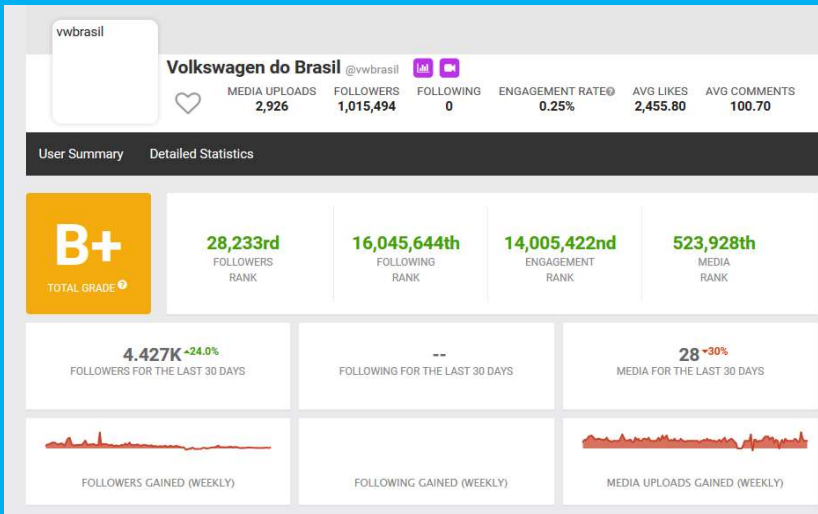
vwbrasil

Volkswagen do Brasil @vwbrasil

MEDIA UPLOADS 2,926 FOLLOWERS 1,015,494 FOLLOWING 0 ENGAGEMENT RATE 0.25% AVG LIKES 2,455.80 AVG COMMENTS 100.70

User Summary Detailed Statistics

B+
TOTAL GRADE

28,233rd
FOLLOWERS RANK

16,045,644th
FOLLOWING RANK

14,005,422nd
ENGAGEMENT RANK

523,928th
MEDIA RANK

4.427K +24.0%
FOLLOWERS FOR THE LAST 30 DAYS

--
FOLLOWING FOR THE LAST 30 DAYS

28 -30%
MEDIA FOR THE LAST 30 DAYS

FOLLOWERS GAINED (WEEKLY)

FOLLOWING GAINED (WEEKLY)

MEDIA UPLOADS GAINED (WEEKLY)